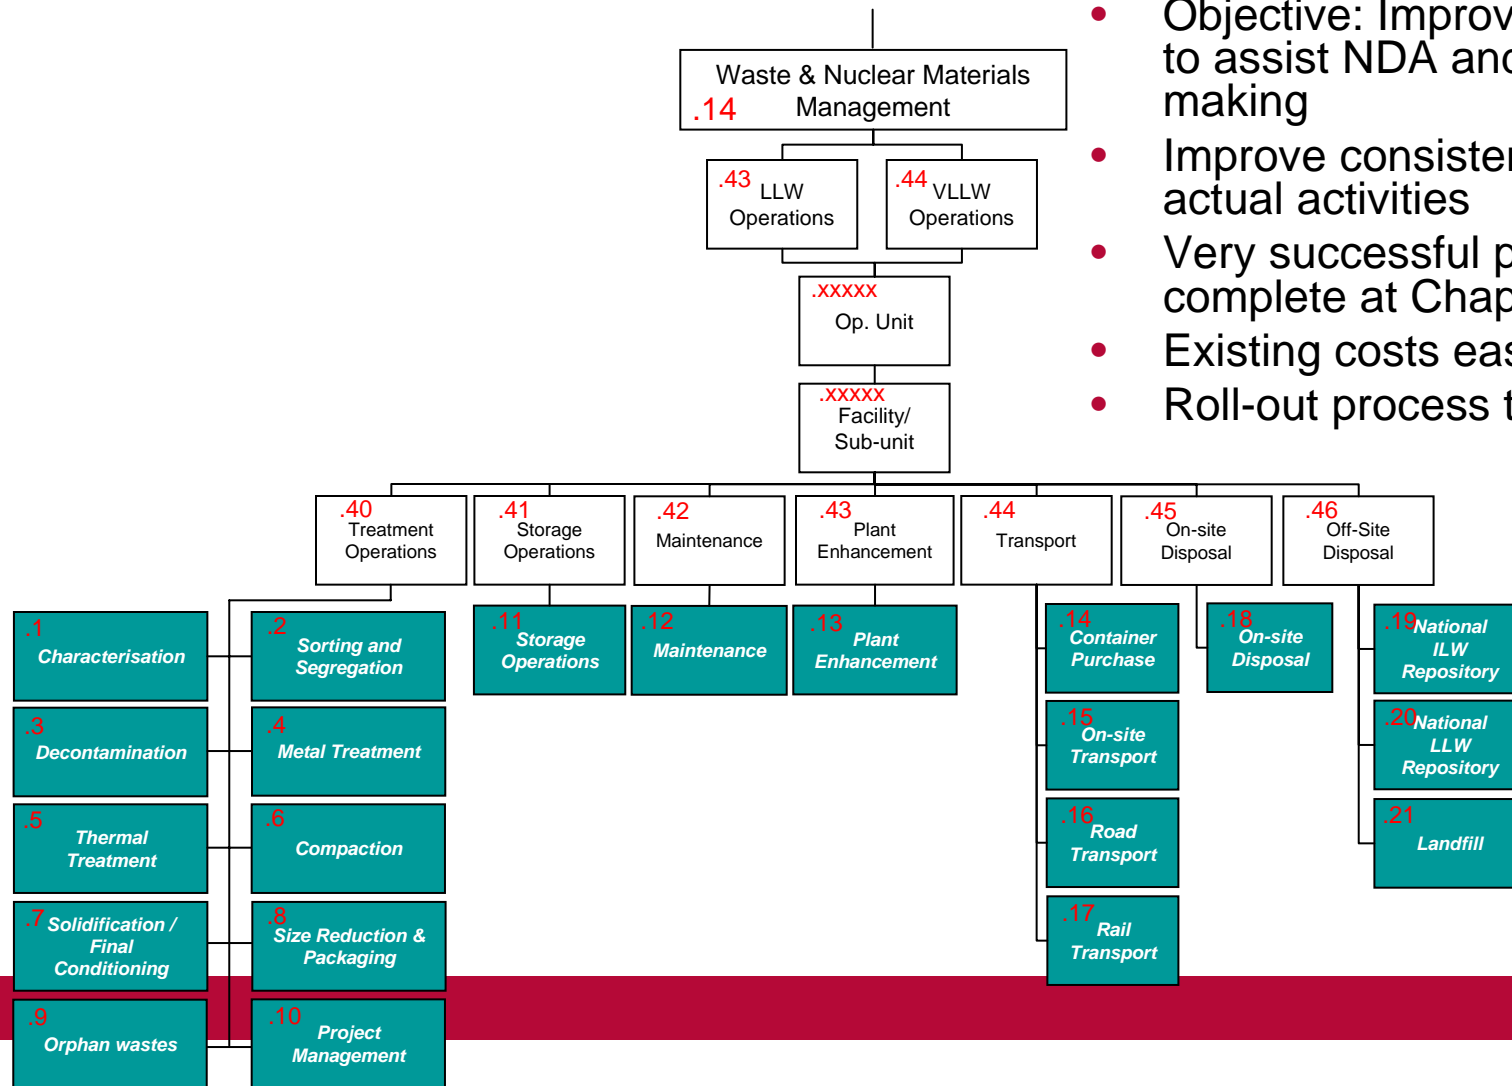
Waste & Nuclear Materials Management .14

.43 LLW Operations

.44 VLLW Operations

.XXXXX Op. Unit

.XXXXX Facility/ Sub-unit

.40 Treatment Operations

.41 Storage Operations

.42 Maintenance

.43 Plant Enhancement

.44 Transport

.45 On-site Disposal

.46 Off-Site Disposal

.1 Characterisation

.2 Sorting and Segregation

.3 Decontamination

.4 Metal Treatment

.5 Thermal Treatment

.6 Compaction

.7 Solidification / Final Conditioning

.8 Size Reduction & Packaging

.9 Orphan wastes

.10 Project Management

.11 Storage Operations

.12 Maintenance

.13 Plant Enhancement

.14 Container Purchase

.15 On-site Transport

.16 Road Transport

.17 Rail Transport

.18 On-site Disposal

.19 National ILW Repository

.20 National LLW Repository

.21 Landfill

• Objective: Improv to assist NDA and making

• Improve consiste actual activities

• Very successful p complete at Chap

• Existing costs eas

• Roll-out process t